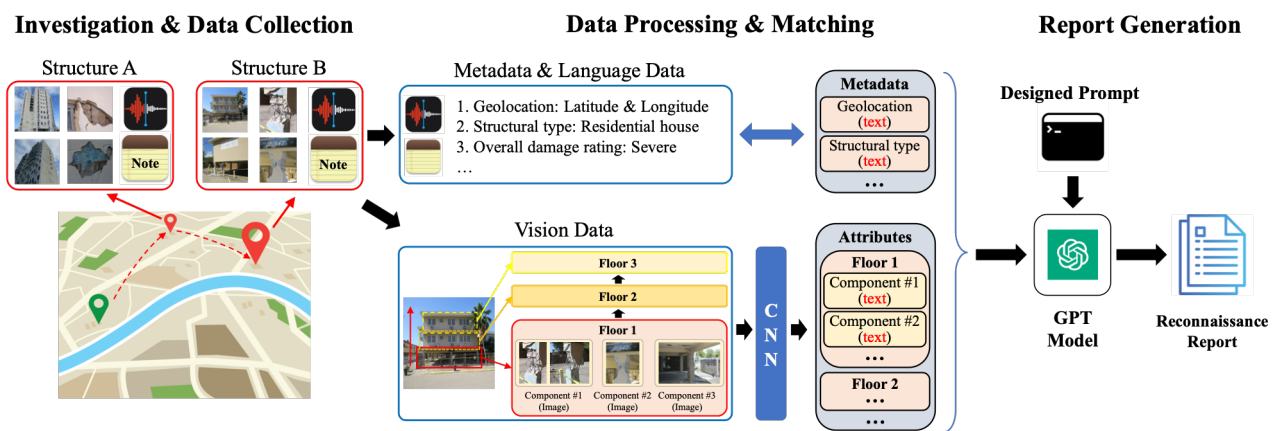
Investigation & Data Collection

Structure A

Note

Structure B

Note

Data Processing & Matching

Metadata & Language Data

1. Geolocation: Latitude & Longitude
2. Structural type: Residential house
3. Overall damage rating: Severe
…

Metadata

Geolocation (text)

Structural type (text)

…

Vision Data

Floor 3

Floor 2

Floor 1

Component #1 (Image)

Component #2 (Image)

Component #3 (Image)

C N N

Attributes

Floor 1

Component #1 (text)

Component #2 (text)

…

Floor 2

…

…

Report Generation

Designed Prompt

GPT Model

Reconnaissance Report